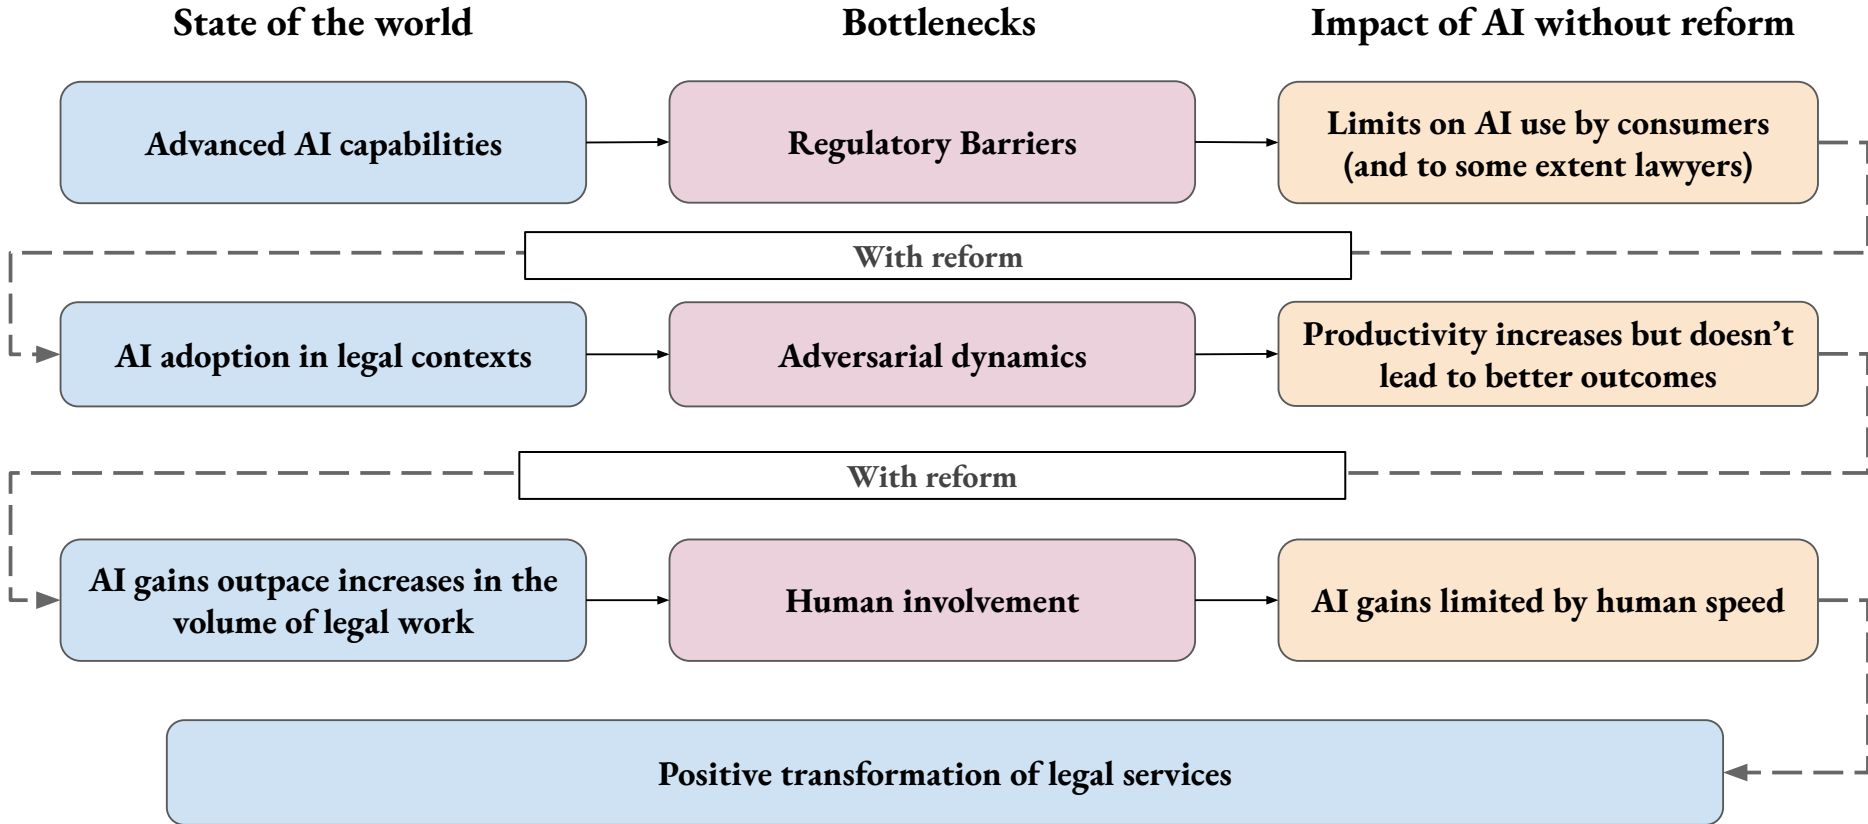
State of the world

Bottlenecks

Impact of AI without reform

Advanced AI capabilities

Regulatory Barriers

Limits on AI use by consumers (and to some extent lawyers)

With reform

AI adoption in legal contexts

Adversarial dynamics

Productivity increases but doesn’t lead to better outcomes

With reform

AI gains outpace increases in the volume of legal work

Human involvement

AI gains limited by human speed

Positive transformation of legal services